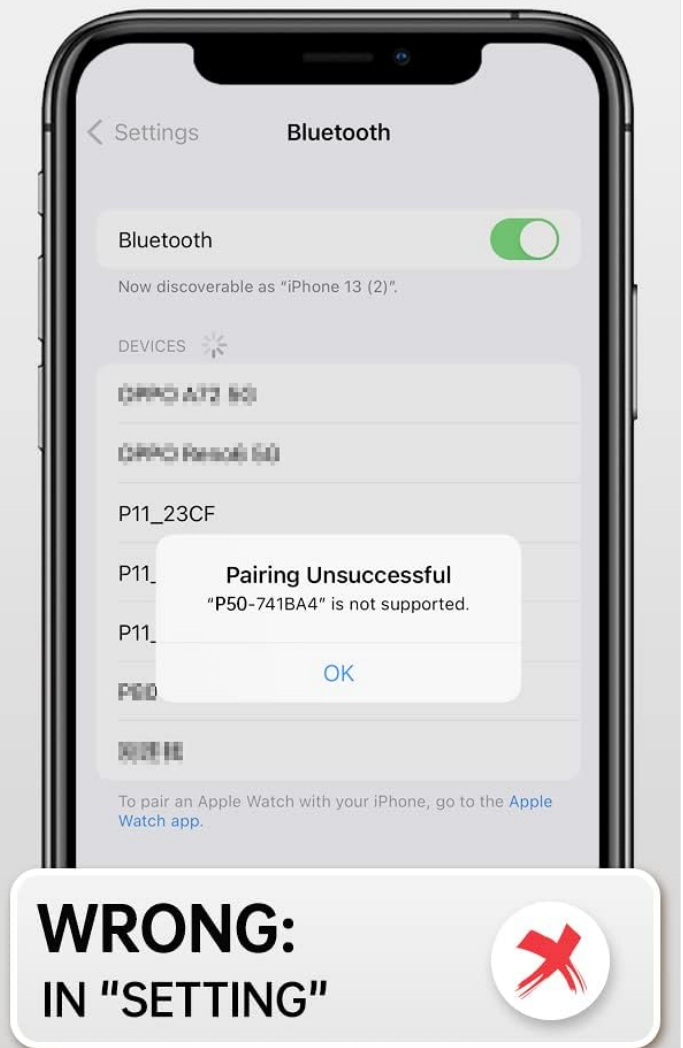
< Settings Bluetooth

Bluetooth

Now discoverable as "iPhone 13 (2)".

DEVICES

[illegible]

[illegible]

P11_23CF

P11_

P11_

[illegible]

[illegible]

Pairing Unsuccessful
"P50-741BA4" is not supported.

OK

To pair an Apple Watch with your iPhone, go to the Apple Watch app.

WRONG:
IN "SETTING"